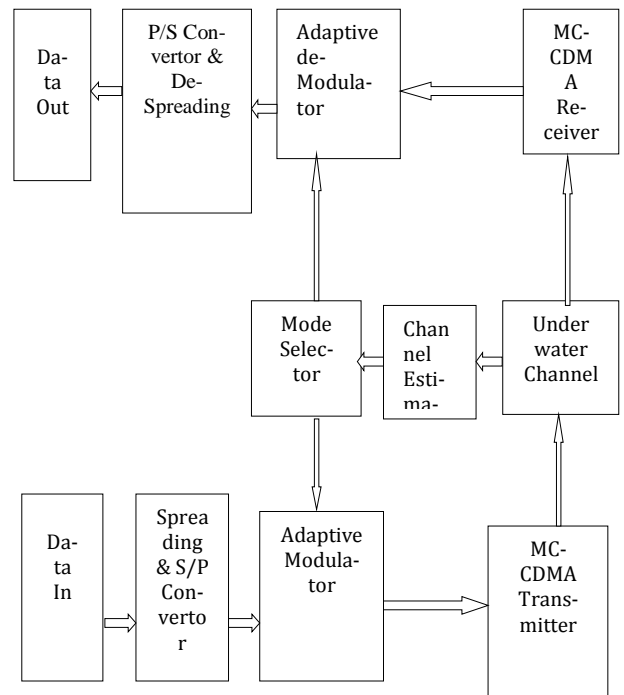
Data Out

P/S Convertor & De-Spreading

Adaptive de-Modulator

MC-CDMA Receiver

Mode Selector

Channel Estima-

Under water Channel

Data In

Spreading & S/P Convertor

Adaptive Modulator

MC-CDMA Transmitter